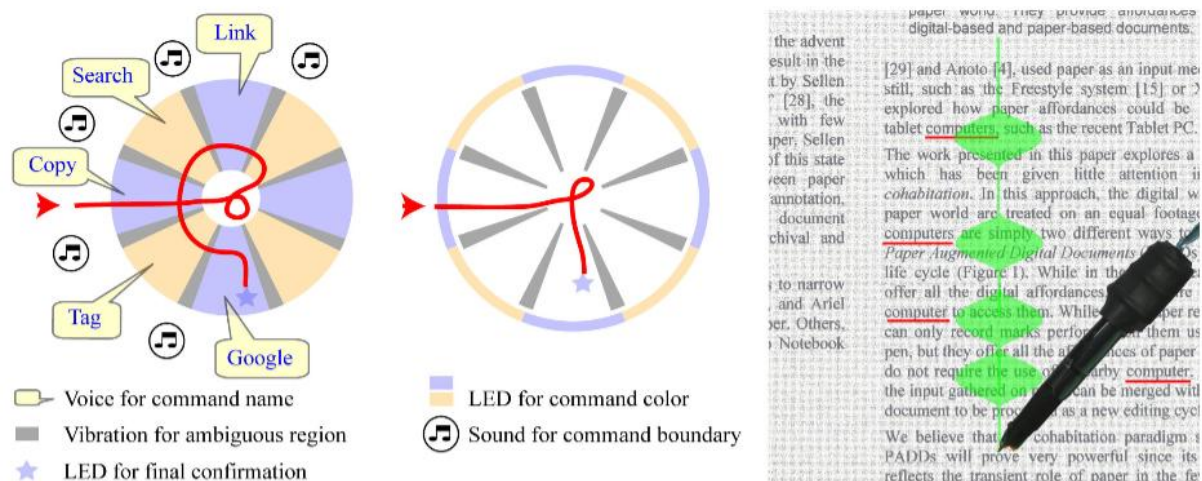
Link

Search

Copy

Tag

Google

Voice for command name

Vibration for ambiguous region

LED for final confirmation

LED for command color

Sound for command boundary

paper world. They provide affordances
digital-based and paper-based documents.

the advent
esult in the
t by Sellen
" [28], the
with few
aper, Sellen
of this state
ween paper
annotation,
document
chival and

s to narrow
, and Ariel
per. Others,
Notebook

[29] and Anoto [4], used paper as an input me
still, such as the Freestyle system [15] or X
explored how paper affordances could be
tablet computers, such as the recent Tablet PC.

The work presented in this paper explores a
which has been given little attention in
cohabitation. In this approach, the digital w
paper world are treated on an equal footage
computers are simply two different ways to
Paper Augmented Digital Documents (PADDs
life cycle (Figure 1). While in the
offer all the digital affordances
computer to access them. While paper re
can only record marks perfo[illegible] them us
pen, but they offer all the af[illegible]ances of paper
do not require the use of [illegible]arby computer.
the input gathered on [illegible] can be merged wit
document to be proc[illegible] as a new editing cycl

We believe that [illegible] cohabitation paradigm
PADDs will prove very powerful since its
reflects the transient role of paper in the fe